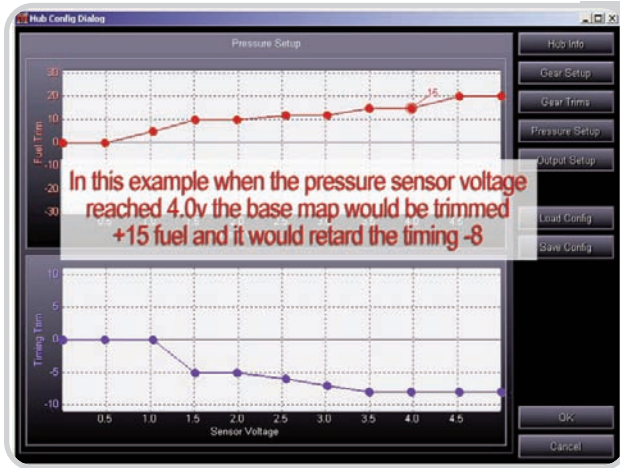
Hub Config Dialog

Pressure Setup

30
20
10
0
-10
-20
-30
Fuel Trim

15

In this example when the pressure sensor voltage reached 4.0v the base map would be trimmed +15 fuel and it would retard the timing -8

10
5
0
-5
-10
Timing Trim

0.5
1.0
1.5
2.0
2.5
3.0
3.5
4.0
4.5
Sensor Voltage

Hub Info
Gear Setup
Gear Trims
Pressure Setup
Output Setup
Load Config
Save Config
OK
Cancel